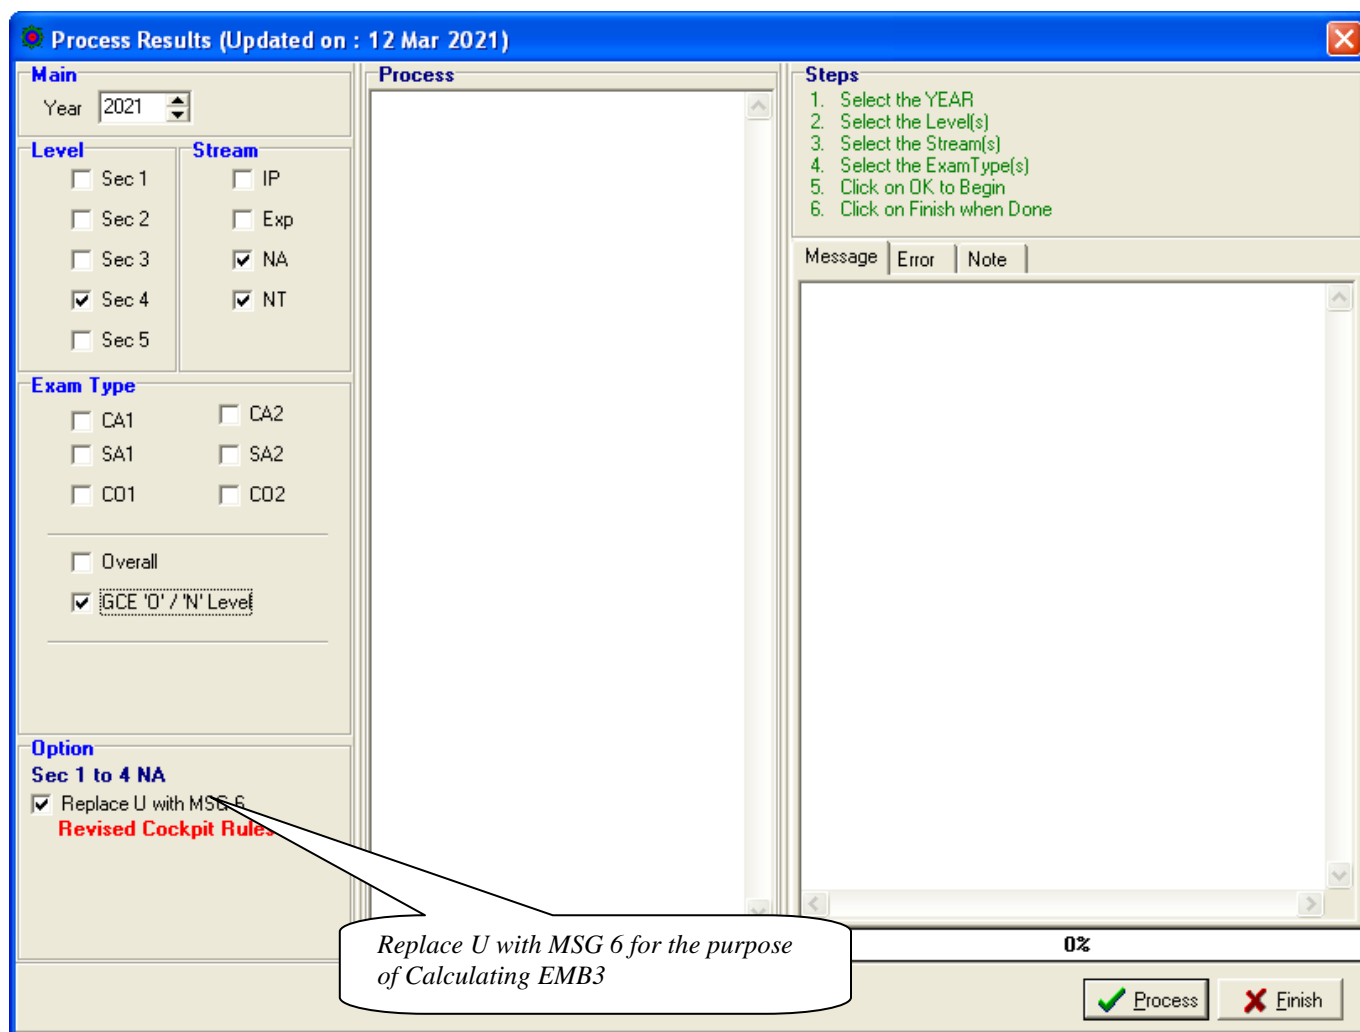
Process Results (Updated on : 12 Mar 2021)

Main
Year 2021

Level
Sec 1
Sec 2
Sec 3
Sec 4
Sec 5

Stream
IP
Exp
NA
NT

Exam Type
CA1
CA2
SA1
SA2
CO1
CO2

Overall
GCE 'O' / 'N' Level

Option
Sec 1 to 4 NA
Replace U with MSG 6
Revised Cockpit Rules

Process

Steps
1. Select the YEAR
2. Select the Level(s)
3. Select the Stream(s)
4. Select the ExamType(s)
5. Click on OK to Begin
6. Click on Finish when Done

Message | Error | Note

0%

Replace U with MSG 6 for the purpose of Calculating EMB3

Process
Finish